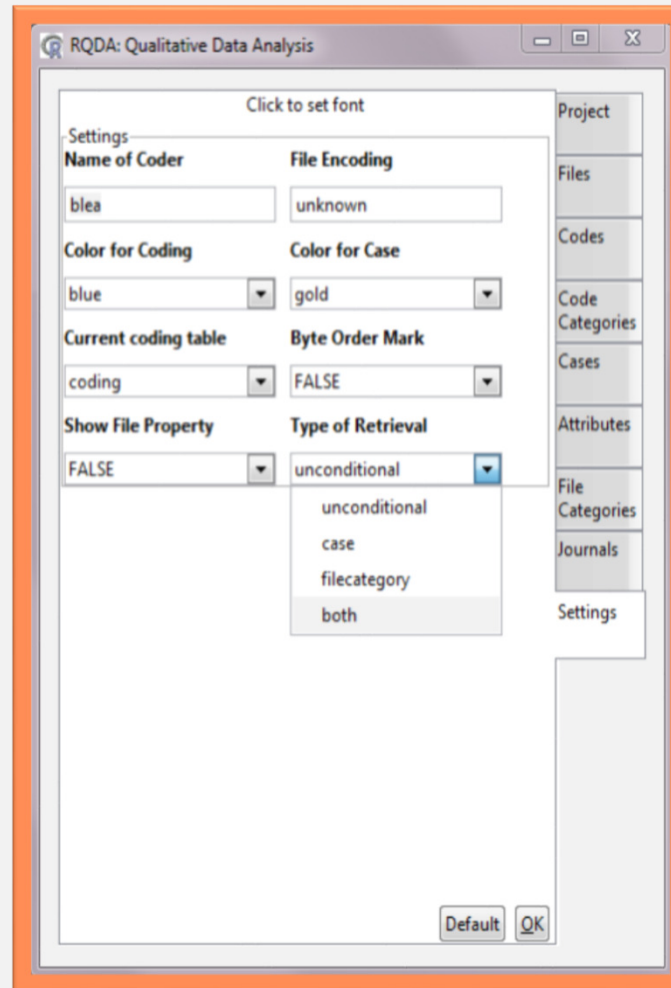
RQDA: Qualitative Data Analysis

Click to set font

Settings

Name of Coder
blea

File Encoding
unknown

Color for Coding
blue

Color for Case
gold

Current coding table
coding

Byte Order Mark
FALSE

Show File Property
FALSE

Type of Retrieval
unconditional

unconditional
case
filecategory
both

Project
Files
Codes
Code Categories
Cases
Attributes
File Categories
Journals
Settings

Default
OK